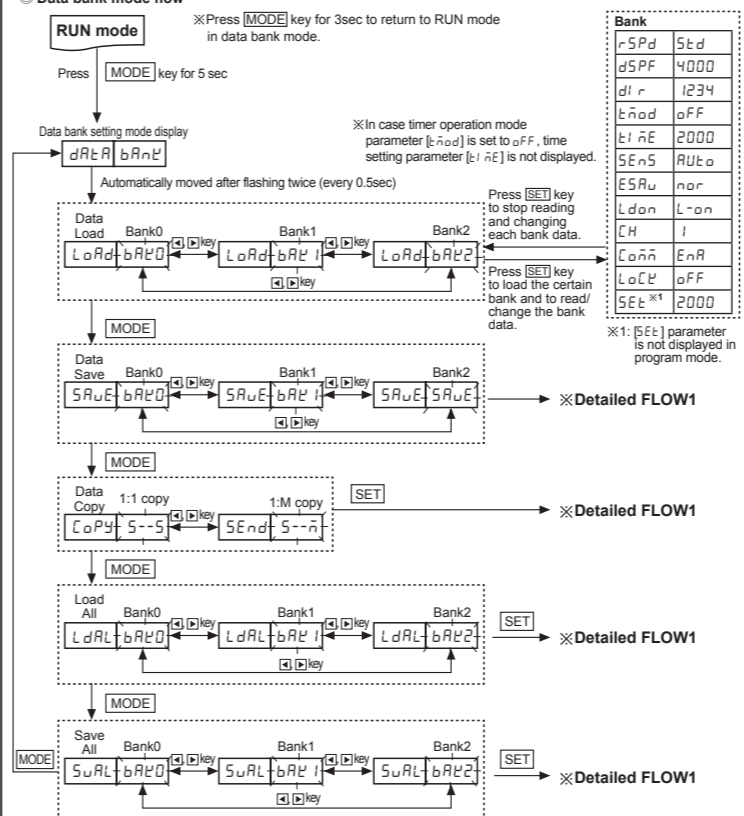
◎ Data bank mode flow

RUN mode

※Press MODE key for 3sec to return to RUN mode in data bank mode.

Press MODE key for 5 sec

Data bank setting mode display

dAtA bAnk

Automatically moved after flashing twice (every 0.5sec)

※In case timer operation mode parameter [tñod] is set to oFF, time setting parameter [ti ñE] is not displayed.

| Bank | |
|---|---|
| rSPd | Std |
| dSPF | 4000 |
| di r | 1234 |
| tñod | oFF |
| ti ñE | 2000 |
| SEnS | AUto |
| ESAu | nor |
| Ldon | L-on |
| CH | 1 |
| Coññ | EnA |
| LoCk | oFF |
| SEt ※1 | 2000 |

※1: [SEt] parameter is not displayed in program mode.

Press SET key to stop reading and changing each bank data.

Press SET key to load the certain bank and to read/ change the bank data.

Data Load
Bank0 LoAd bAk0 ◀ ▶key Bank1 LoAd bAk 1 ◀ ▶key Bank2 LoAd bAk2
◀ ▶key

MODE

Data Save
Bank0 SAuE bAk0 ◀ ▶key Bank1 SAuE bAk 1 ◀ ▶key Bank2 SAuE SAuE
◀ ▶key
※Detailed FLOW1

MODE

Data Copy
1:1 copy CoPy S--S ◀ ▶key 1:M copy SEnd S--ñ
SET
※Detailed FLOW1

MODE

Load All
Bank0 LdAL bAk0 ◀ ▶key Bank1 LdAL bAk 1 ◀ ▶key Bank2 LdAL bAk2
◀ ▶key
SET
※Detailed FLOW1

MODE

Save All
Bank0 SuAL bAk0 ◀ ▶key Bank1 SuAL bAk 1 ◀ ▶key Bank2 SuAL bAk2
◀ ▶key
SET
※Detailed FLOW1

MODE